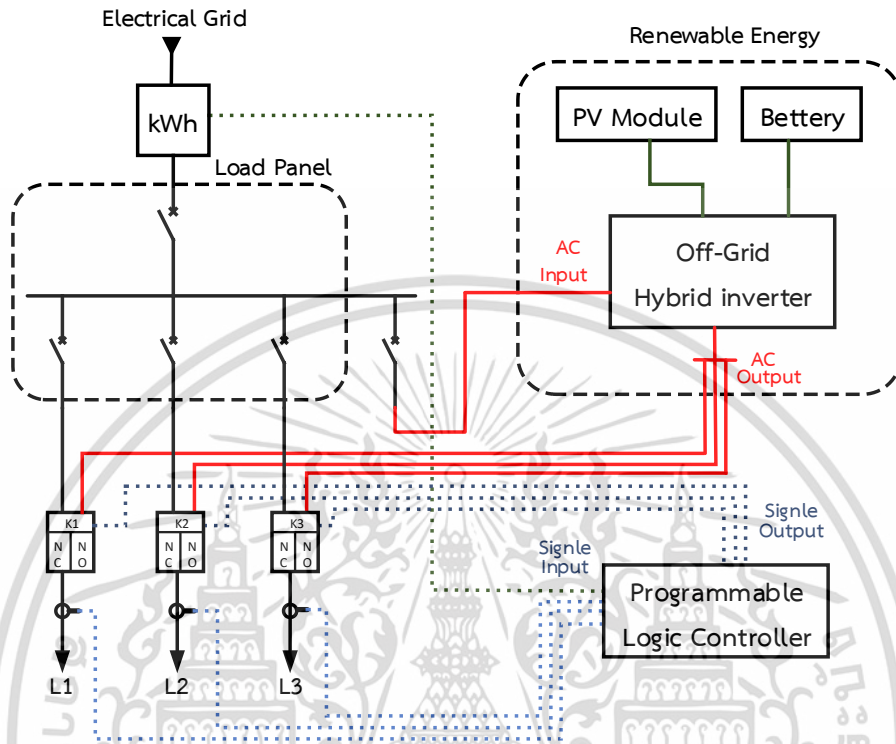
Electrical Grid

kWh

Load Panel

Renewable Energy

PV Module

Bettery

AC Input

Off-Grid Hybrid inverter

AC Output

K1
N C
N O

K2
N C
N O

K3
N C
N O

Signle Output

Signle Input

Programmable Logic Controller

L1

L2

L3